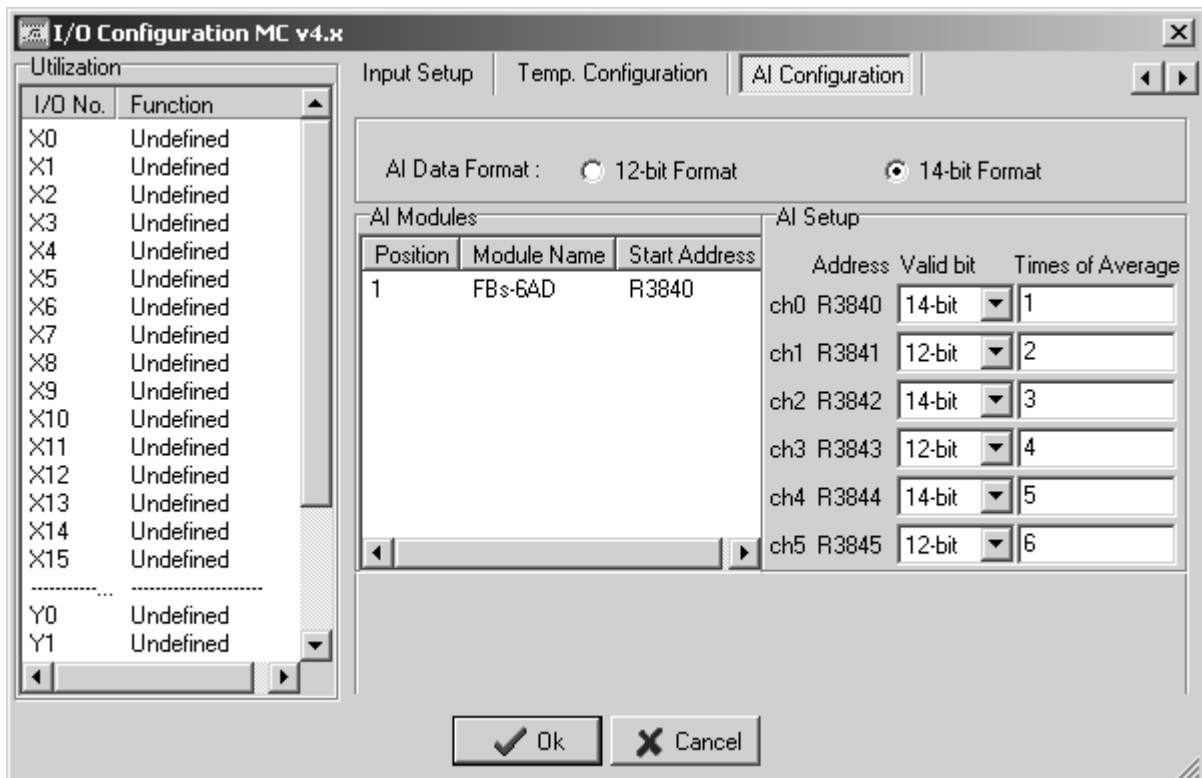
I/O Configuration MC v4.x

Utilization

| I/O No. | Function |
|---|---|
| X0 | Undefined |
| X1 | Undefined |
| X2 | Undefined |
| X3 | Undefined |
| X4 | Undefined |
| X5 | Undefined |
| X6 | Undefined |
| X7 | Undefined |
| X8 | Undefined |
| X9 | Undefined |
| X10 | Undefined |
| X11 | Undefined |
| X12 | Undefined |
| X13 | Undefined |
| X14 | Undefined |
| X15 | Undefined |
| ------------... | --------------------- |
| Y0 | Undefined |
| Y1 | Undefined |

Input Setup | Temp. Configuration | AI Configuration

AI Data Format : 12-bit Format 14-bit Format

AI Modules

| Position | Module Name | Start Address |
|---|---|---|
| 1 | FBs-6AD | R3840 |

AI Setup

| | Address | Valid bit | Times of Average |
|---|---|---|---|
| ch0 | R3840 | 14-bit | 1 |
| ch1 | R3841 | 12-bit | 2 |
| ch2 | R3842 | 14-bit | 3 |
| ch3 | R3843 | 12-bit | 4 |
| ch4 | R3844 | 14-bit | 5 |
| ch5 | R3845 | 12-bit | 6 |

Ok Cancel